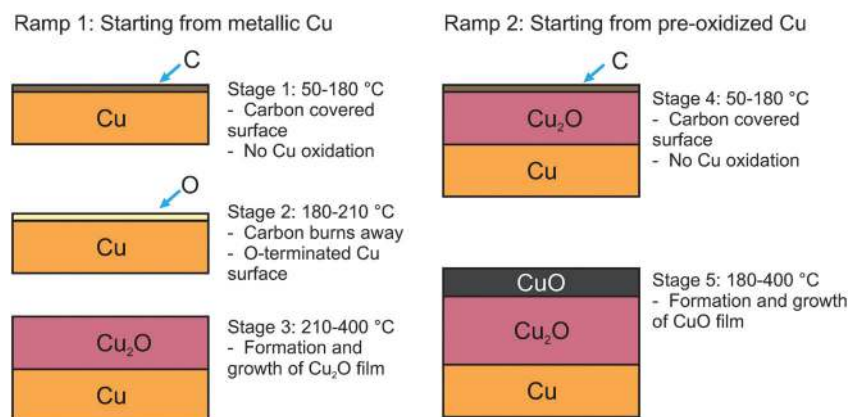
Ramp 1: Starting from metallic Cu

C

Cu

Stage 1: 50-180 °C
- Carbon covered surface
- No Cu oxidation

O

Cu

Stage 2: 180-210 °C
- Carbon burns away
- O-terminated Cu surface

$Cu_2O$

Cu

Stage 3: 210-400 °C
- Formation and growth of $Cu_2O$ film

Ramp 2: Starting from pre-oxidized Cu

C

$Cu_2O$

Cu

Stage 4: 50-180 °C
- Carbon covered surface
- No Cu oxidation

CuO

$Cu_2O$

Cu

Stage 5: 180-400 °C
- Formation and growth of CuO film